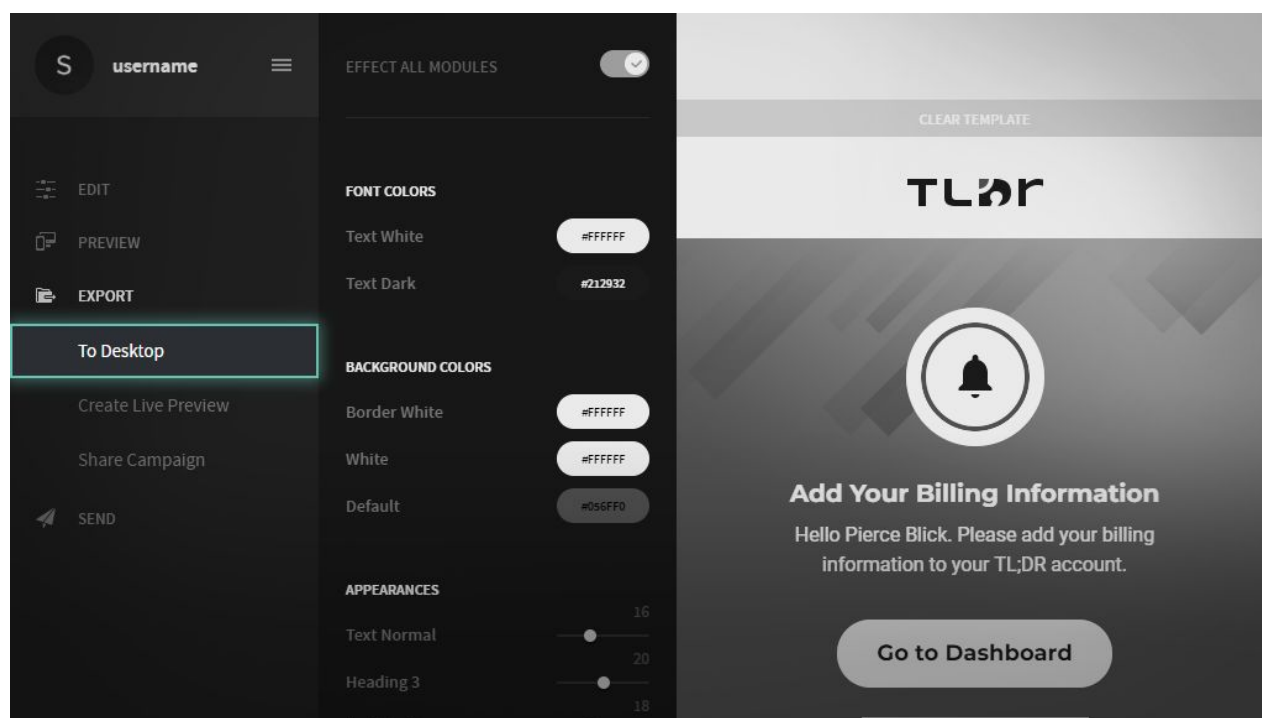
S username

EDIT

PREVIEW

EXPORT

To Desktop

Create Live Preview

Share Campaign

SEND

EFFECT ALL MODULES

FONT COLORS

Text White #FFFFFF

Text Dark #212932

BACKGROUND COLORS

Border White #FFFFFF

White #FFFFFF

Default #056FF0

APPEARANCES

Text Normal 16

Heading 3 20

18

CLEAR TEMPLATE

TLDR

Add Your Billing Information

Hello Pierce Blick. Please add your billing information to your TL;DR account.

Go to Dashboard